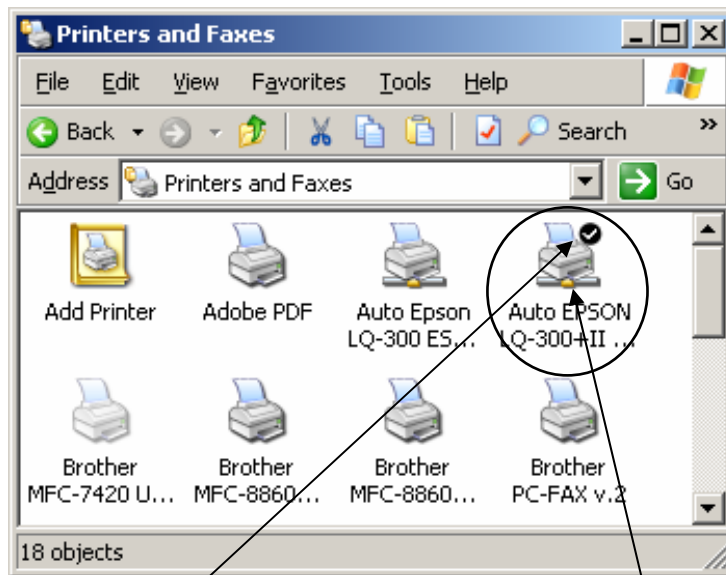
Printers and Faxes

File Edit View Favorites Tools Help

Back Search

Address Printers and Faxes Go

Add Printer

Adobe PDF

Auto Epson LQ-300 ES...

Auto EPSON LQ-300+II ...

Brother MFC-7420 U...

Brother MFC-8860...

Brother MFC-8860...

Brother PC-FAX v.2

18 objects